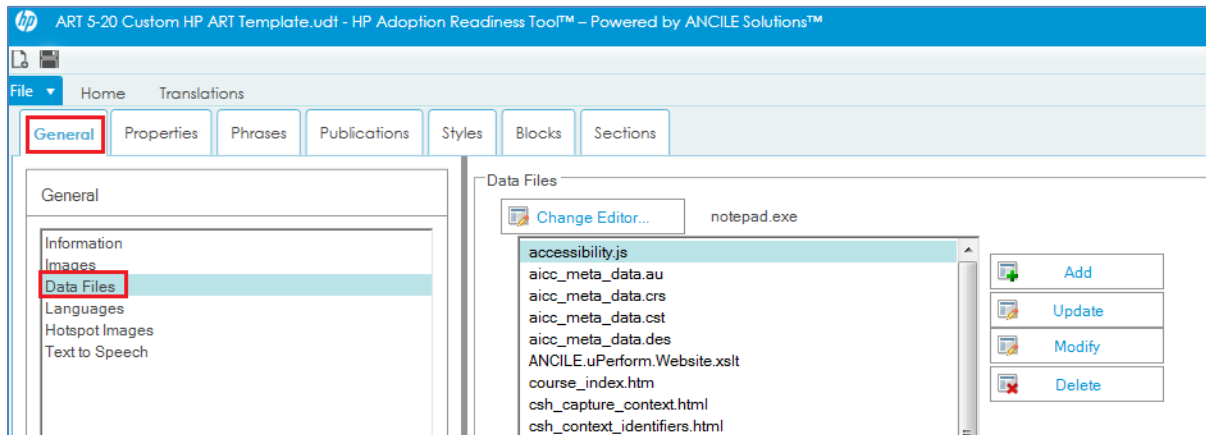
ART 5-20 Custom HP ART Template.udt - HP Adoption Readiness Tool™ – Powered by ANCILE Solutions™

File ▼ Home Translations

General Properties Phrases Publications Styles Blocks Sections

General

Information
Images
Data Files
Languages
Hotspot Images
Text to Speech

Data Files

Change Editor... notepad.exe

accessibility.js
aicc_meta_data.au
aicc_meta_data.crs
aicc_meta_data.cst
aicc_meta_data.des
ANCILE.uPerform.Website.xslt
course_index.htm
csh_capture_context.html
csh_context_identifiers.html

Add
Update
Modify
Delete